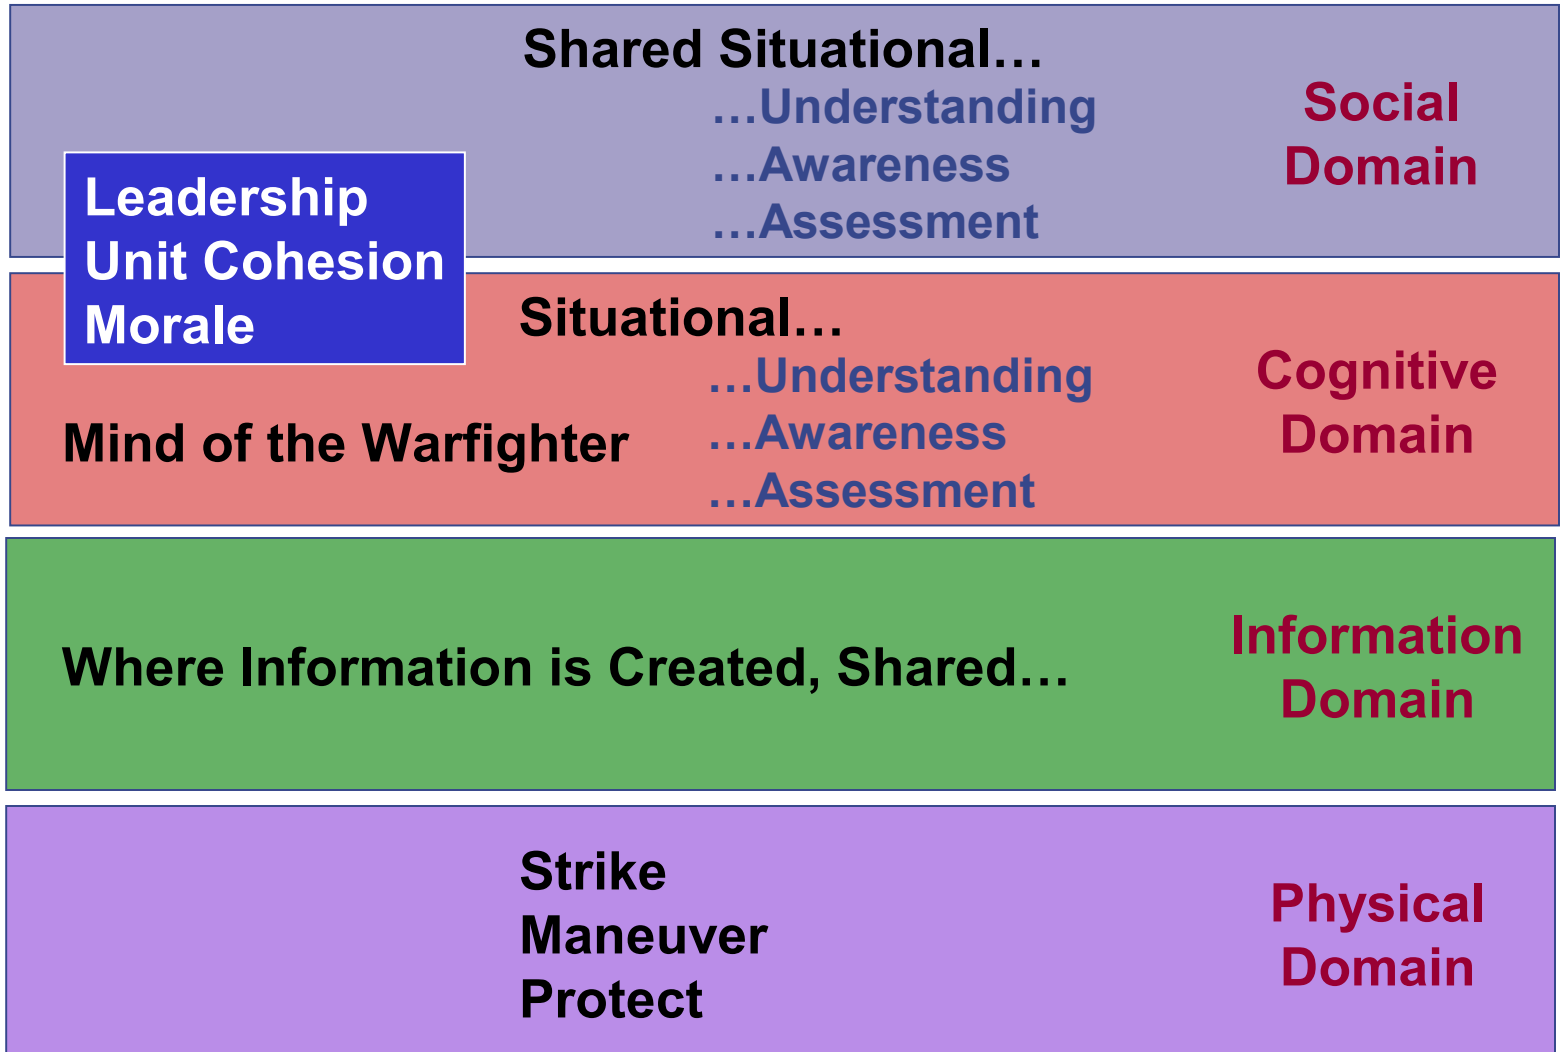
Shared Situational…
…Understanding
…Awareness
…Assessment

Social Domain

Leadership
Unit Cohesion
Morale

Situational…
…Understanding
…Awareness
…Assessment

Mind of the Warfighter

Cognitive Domain

Where Information is Created, Shared…

Information Domain

Strike
Maneuver
Protect

Physical Domain